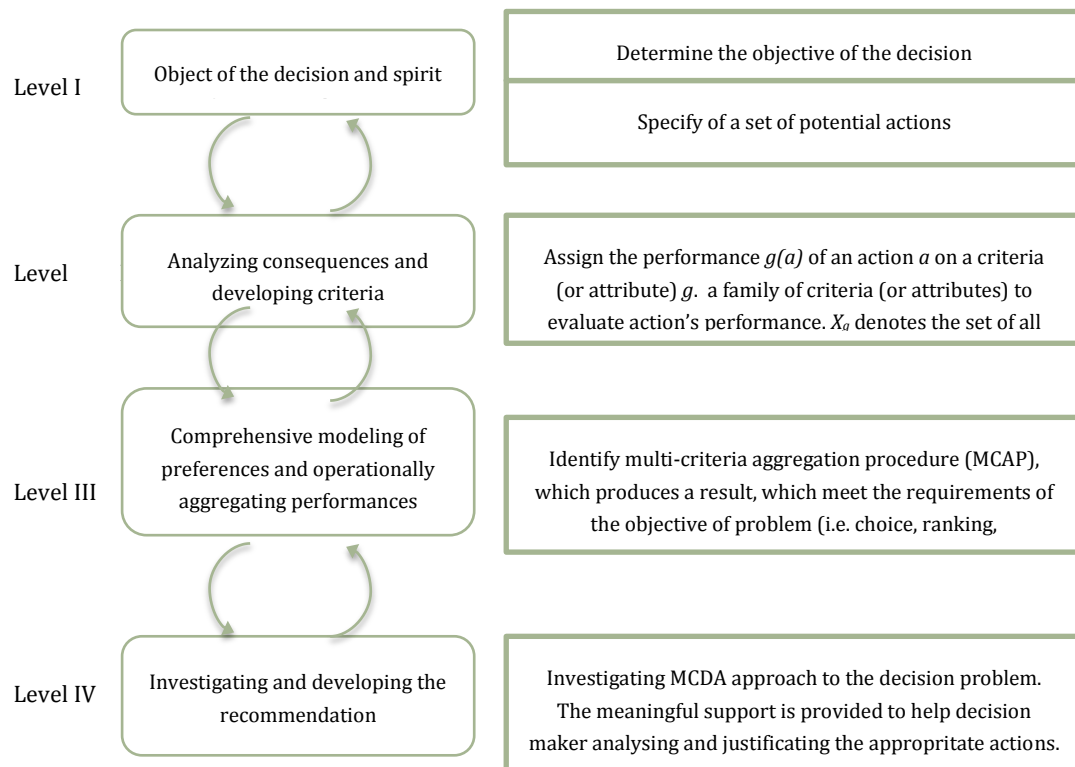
Level I

Object of the decision and spirit

Determine the objective of the decision

Specify of a set of potential actions

Level

Analyzing consequences and developing criteria

Assign the performance $g(a)$ of an action $a$ on a criteria (or attribute) $g$. a family of criteria (or attributes) to evaluate action's performance. $X_a$ denotes the set of all

Level III

Comprehensive modeling of preferences and operationally aggregating performances

Identify multi-criteria aggregation procedure (MCAP), which produces a result, which meet the requirements of the objective of problem (i.e. choice, ranking,

Level IV

Investigating and developing the recommendation

Investigating MCDA approach to the decision problem. The meaningful support is provided to help decision maker analysing and justificating the appropritate actions.